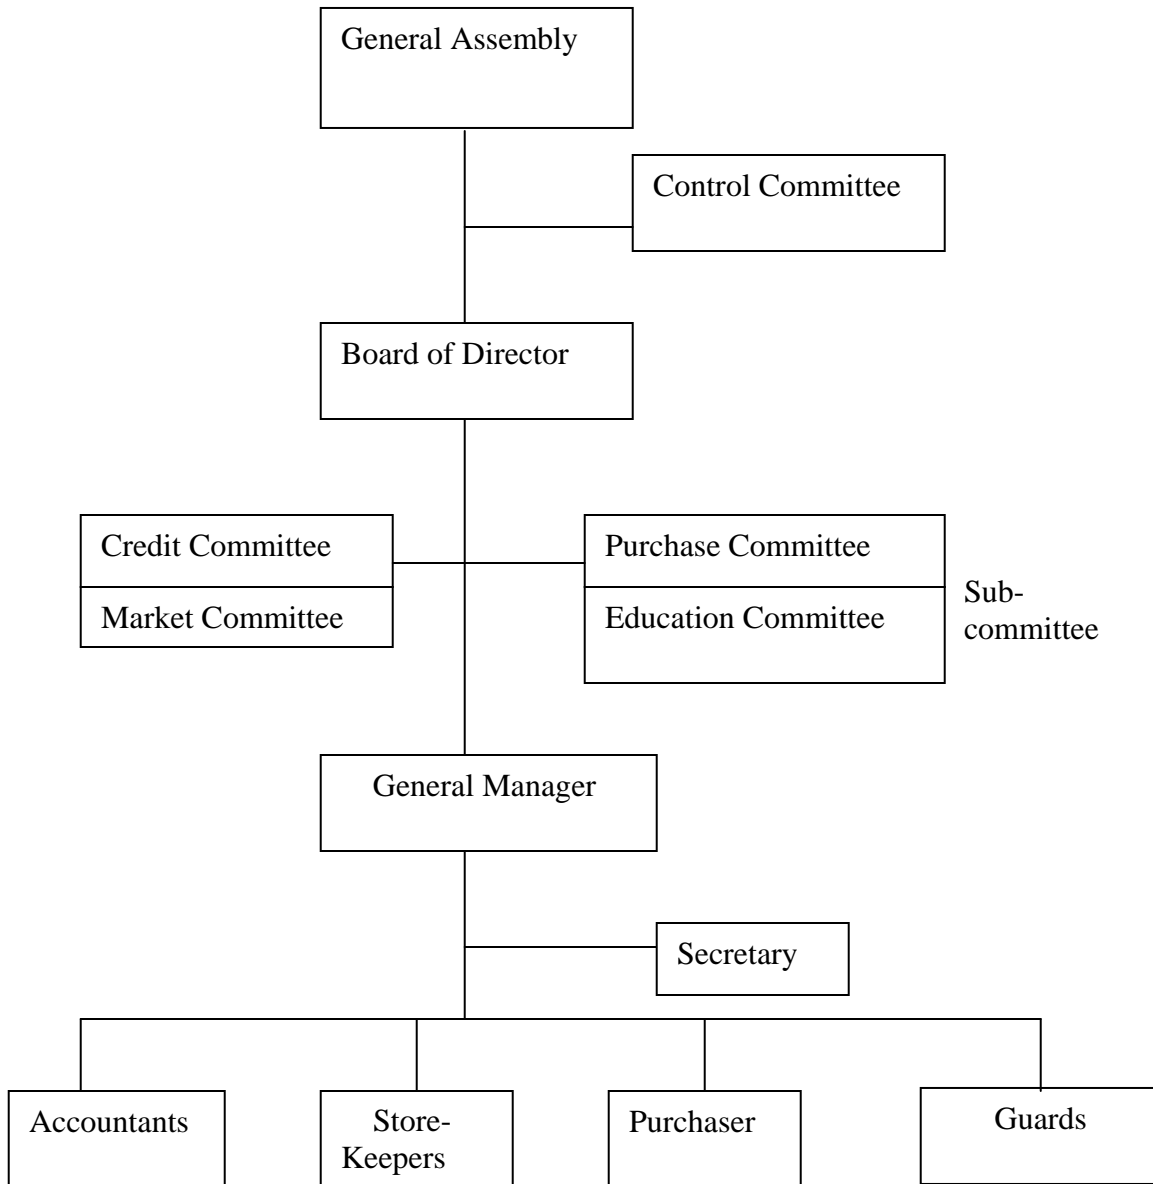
General Assembly

Control Committee

Board of Director

Credit Committee

Market Committee

Purchase Committee

Education Committee

Sub-committee

General Manager

Secretary

Accountants

Store-Keepers

Purchaser

Guards